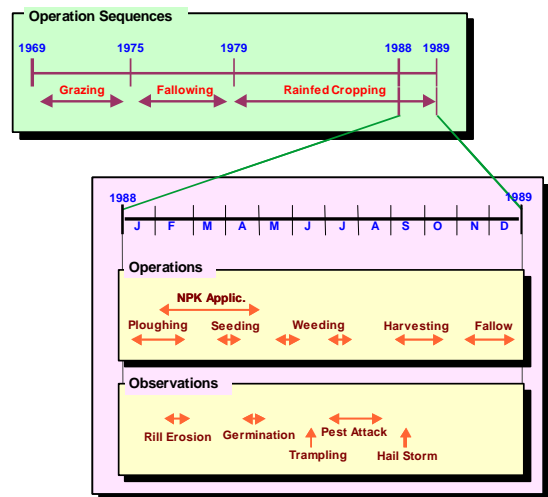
Operation Sequences

1969 1975 1979 1988 1989

Grazing Fallowing Rainfed Cropping

1988 1989

J F M A M J J A S O N D

Operations

NPK Applic.

Ploughing Seeding Weeding Harvesting Fallow

Observations

Rill Erosion Germination Pest Attack Trampling Hail Storm